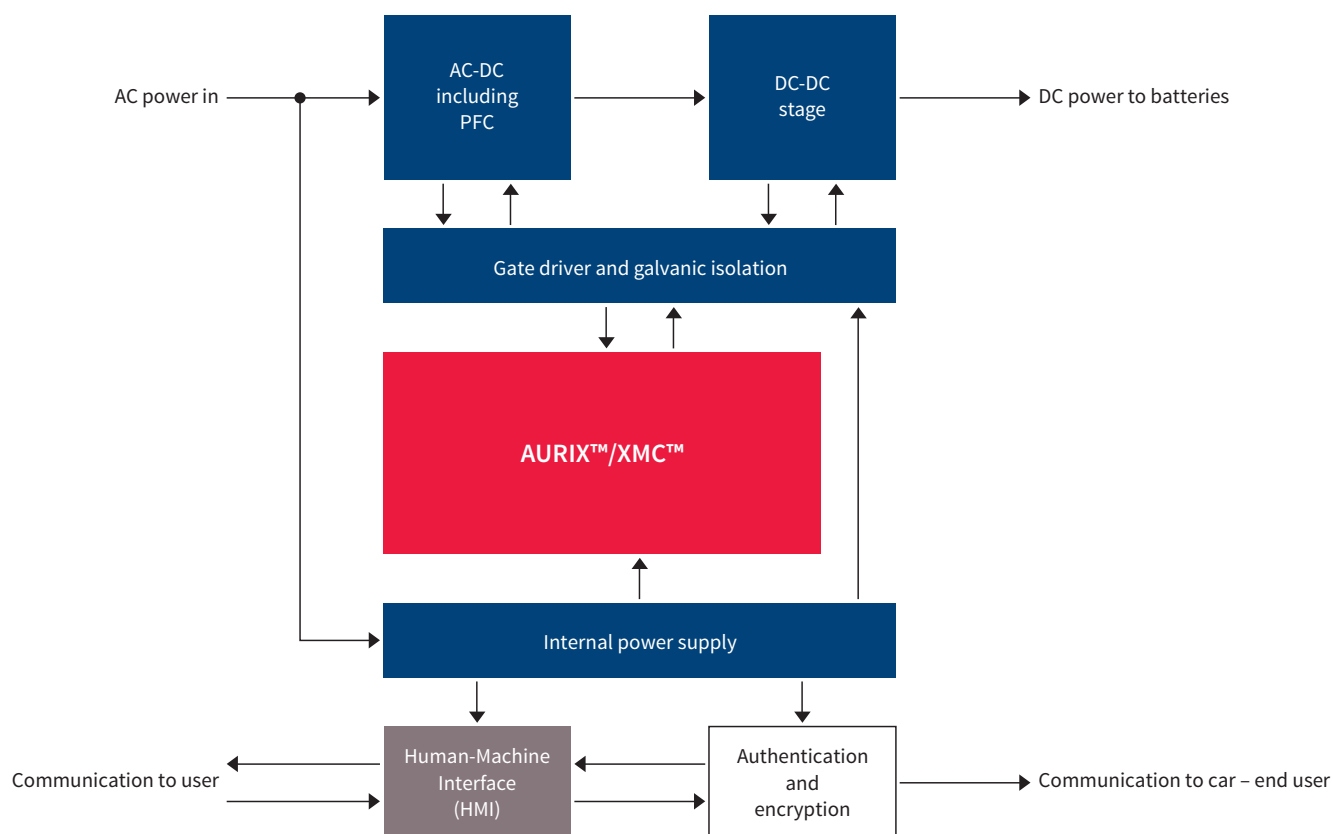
AC power in

AC-DC including PFC

DC-DC stage

DC power to batteries

Gate driver and galvanic isolation

AURIX™/XMC™

Internal power supply

Communication to user

Human-Machine Interface (HMI)

Authentication and encryption

Communication to car – end user